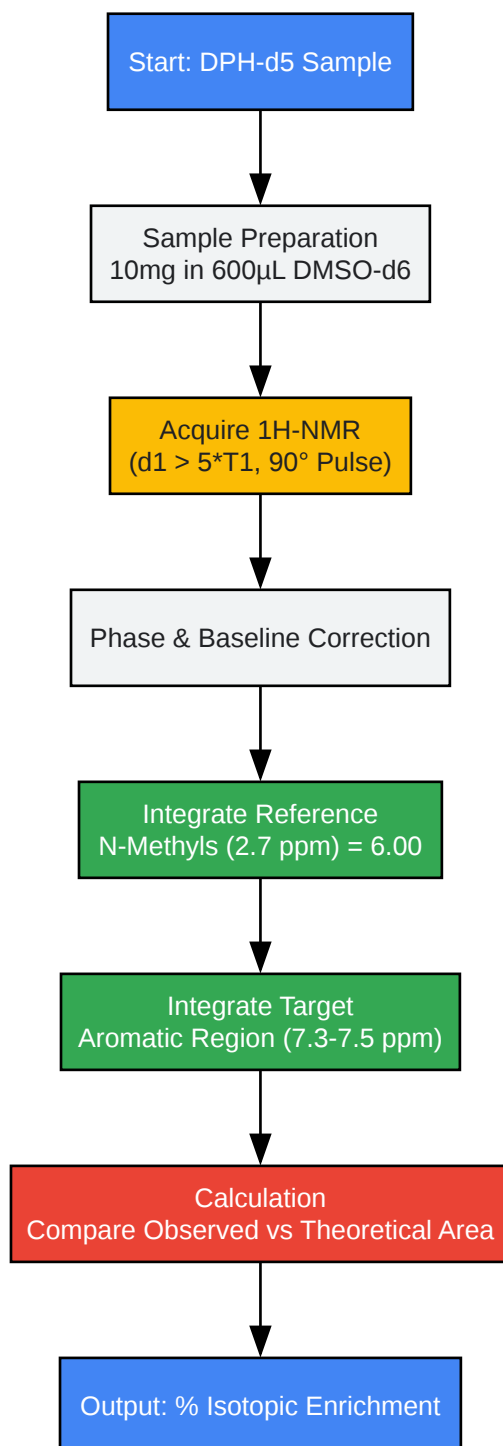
Start: DPH-d5 Sample

Sample Preparation
10mg in 600µL DMSO-d6

Acquire 1H-NMR
(d1 > 5*T1, 90° Pulse)

Phase & Baseline Correction

Integrate Reference
N-Methyls (2.7 ppm) = 6.00

Integrate Target
Aromatic Region (7.3-7.5 ppm)

Calculation
Compare Observed vs Theoretical Area

Output: % Isotopic Enrichment